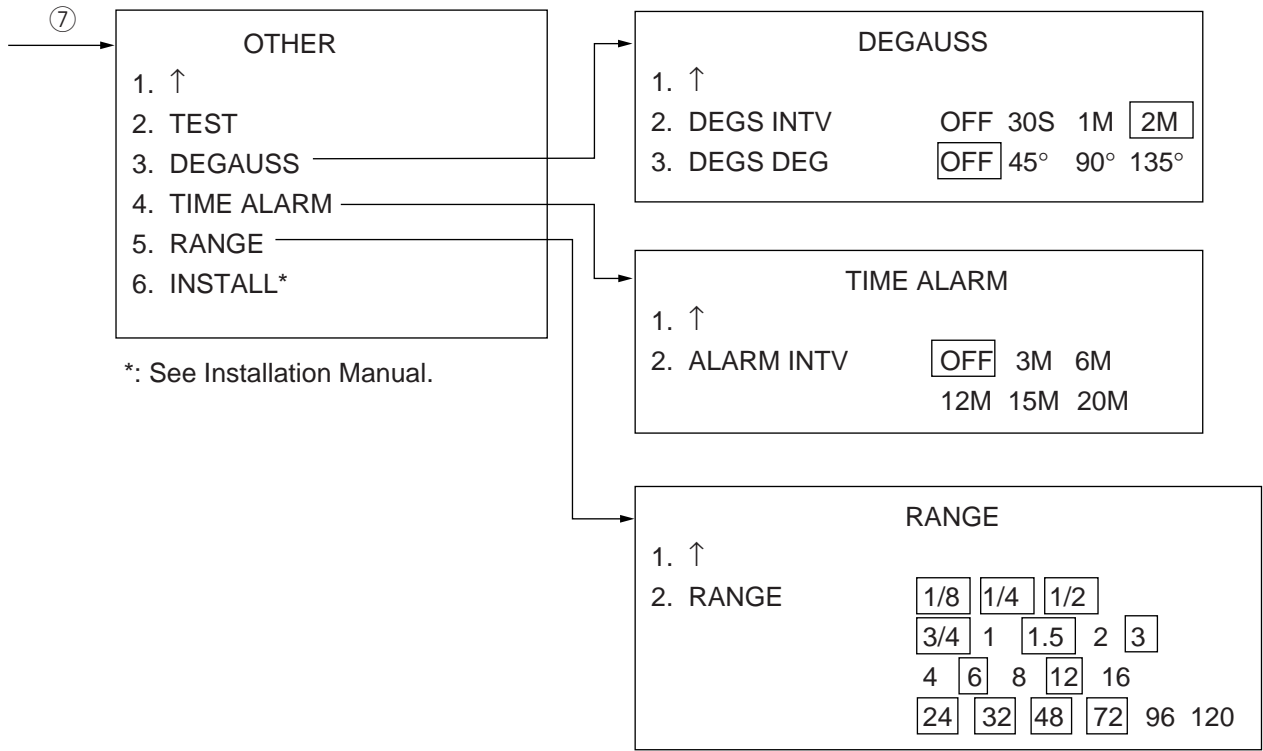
⑦

OTHER
1. ↑
2. TEST
3. DEGAUSS
4. TIME ALARM
5. RANGE
6. INSTALL*

*: See Installation Manual.

DEGAUSS
1. ↑
2. DEGS INTV OFF 30S 1M 2M
3. DEGS DEG OFF 45° 90° 135°

TIME ALARM
1. ↑
2. ALARM INTV OFF 3M 6M 12M 15M 20M

RANGE
1. ↑
2. RANGE 1/8 1/4 1/2 3/4 1 1.5 2 3 4 6 8 12 16 24 32 48 72 96 120